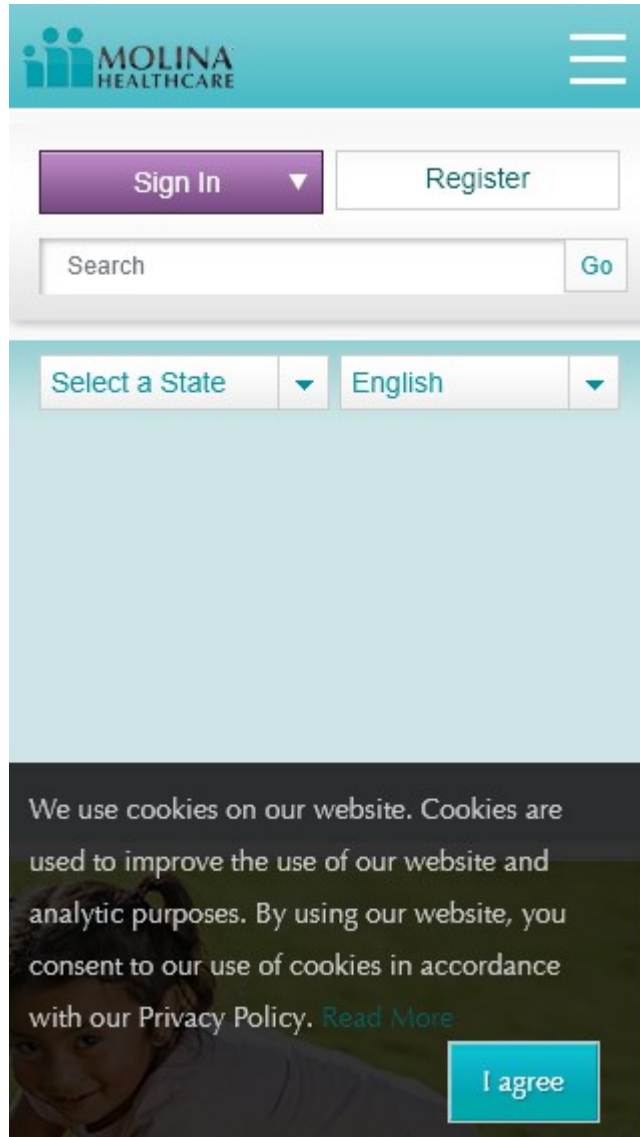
MOLINA HEALTHCARE

Sign In

Register

Search

Go

Select a State

English

We use cookies on our website. Cookies are used to improve the use of our website and analytic purposes. By using our website, you consent to our use of cookies in accordance with our Privacy Policy. Read More

I agree